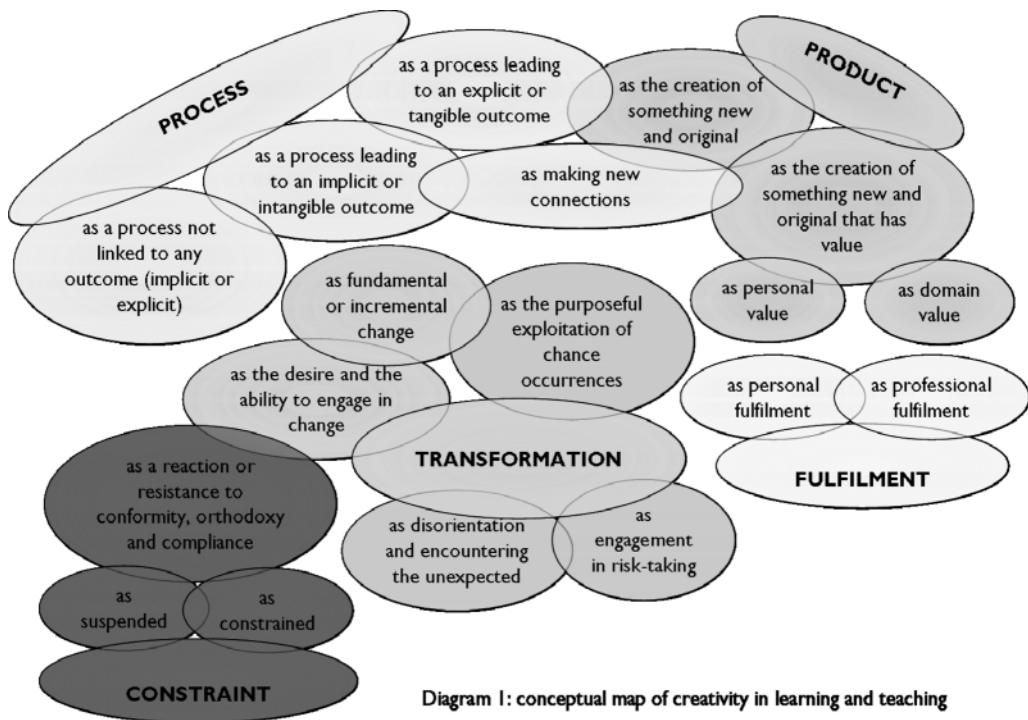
PROCESS

as a process leading to an explicit or tangible outcome

as the creation of something new and original

PRODUCT

as a process leading to an implicit or intangible outcome

as making new connections

as the creation of something new and original that has value

as a process not linked to any outcome (implicit or explicit)

as fundamental or incremental change

as the purposeful exploitation of chance occurrences

as personal value

as domain value

as the desire and the ability to engage in change

as personal fulfilment

as professional fulfilment

TRANSFORMATION

FULFILMENT

as a reaction or resistance to conformity, orthodoxy and compliance

as disorientation and encountering the unexpected

as engagement in risk-taking

as suspended

as constrained

CONSTRAINT

Diagram 1: conceptual map of creativity in learning and teaching